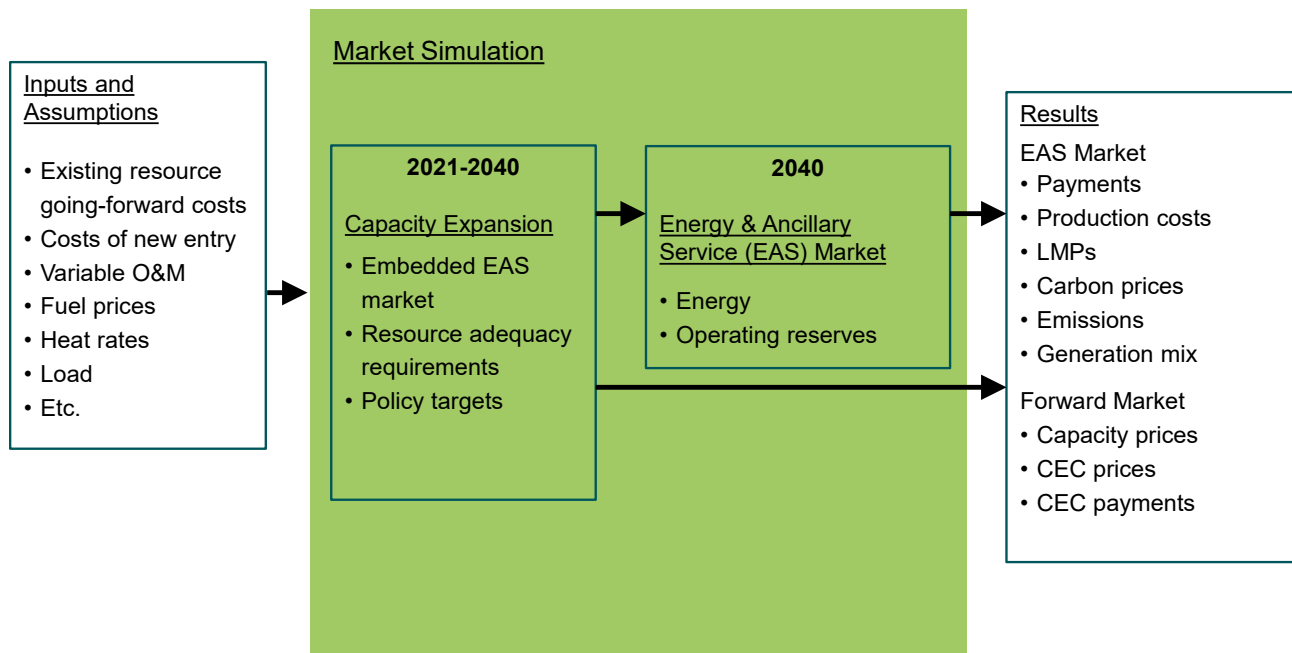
Inputs and Assumptions

• Existing resource going-forward costs
• Costs of new entry
• Variable O&M
• Fuel prices
• Heat rates
• Load
• Etc.

Market Simulation

2021-2040

Capacity Expansion

• Embedded EAS market
• Resource adequacy requirements
• Policy targets

2040

Energy & Ancillary Service (EAS) Market

• Energy
• Operating reserves

Results

EAS Market
• Payments
• Production costs
• LMPs
• Carbon prices
• Emissions
• Generation mix

Forward Market
• Capacity prices
• CEC prices
• CEC payments